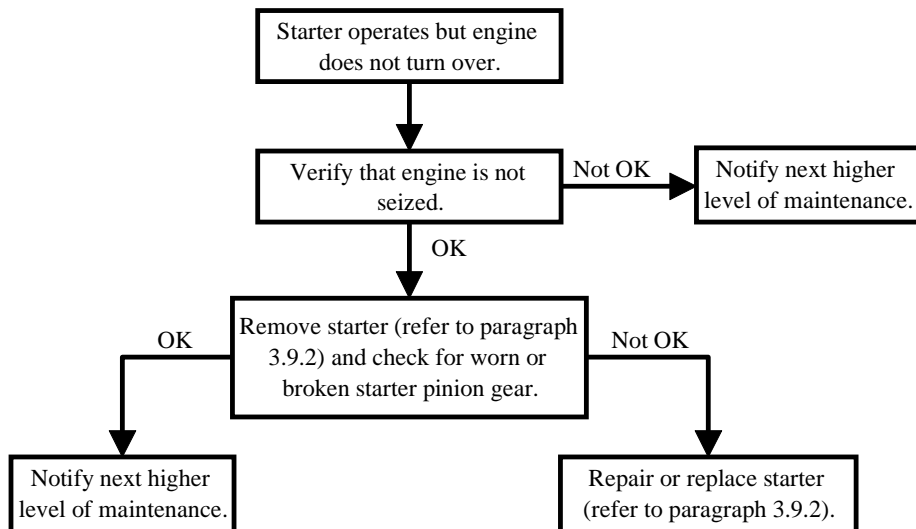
Starter operates but engine does not turn over.

Verify that engine is not seized.

Not OK

Notify next higher level of maintenance.

OK

Remove starter (refer to paragraph 3.9.2) and check for worn or broken starter pinion gear.

OK

Not OK

Notify next higher level of maintenance.

Repair or replace starter (refer to paragraph 3.9.2).